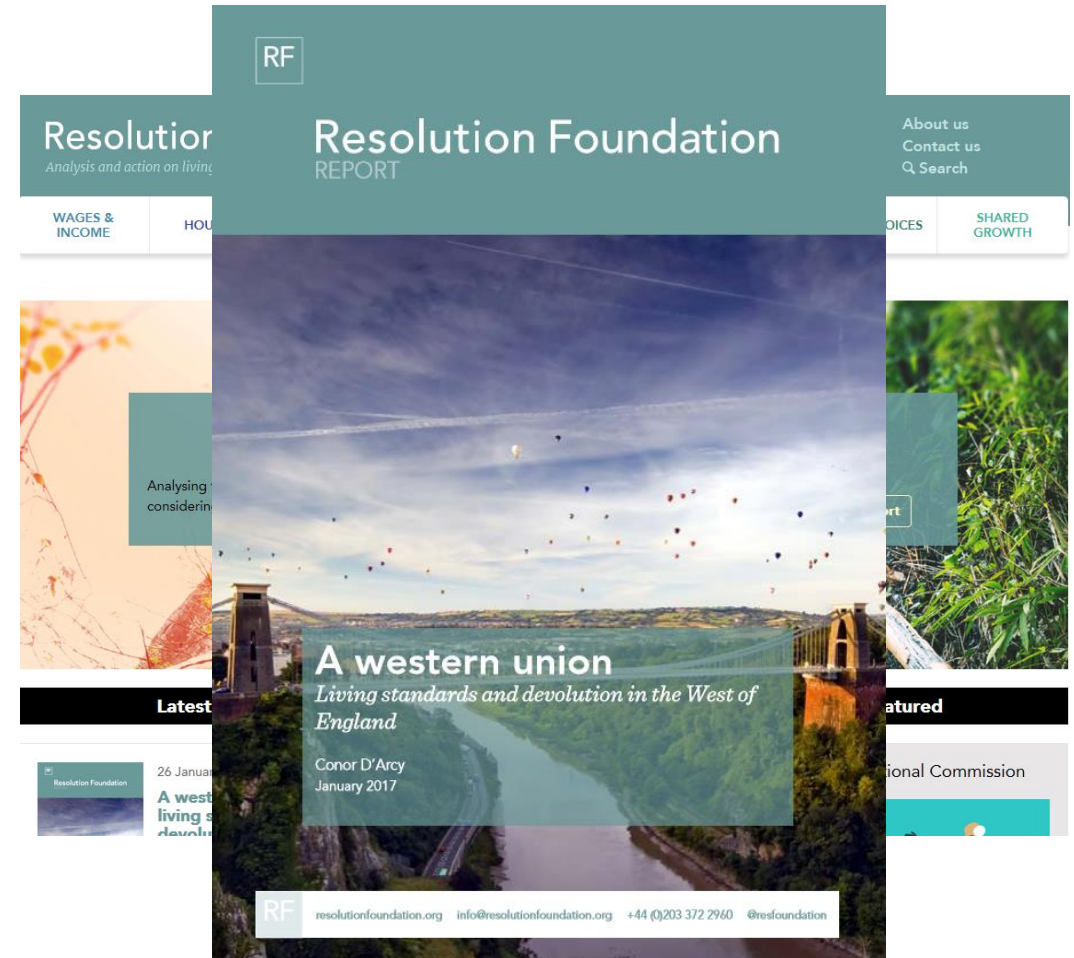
Resolutior
Analysis and action on living

WAGES & INCOME
HOU

Analysing
considerin

Latest

Resolution Foundation
26 Janua
A west
living s
devolu

RF
Resolution Foundation
REPORT

A western union
Living standards and devolution in the West of England

Conor D'Arcy
January 2017

RF resolutionfoundation.org info@resolutionfoundation.org +44 (0)203 372 2960 @resfoundation

About us
Contact us
Search

OICES
SHARED GROWTH

ort

atured

ional Commission